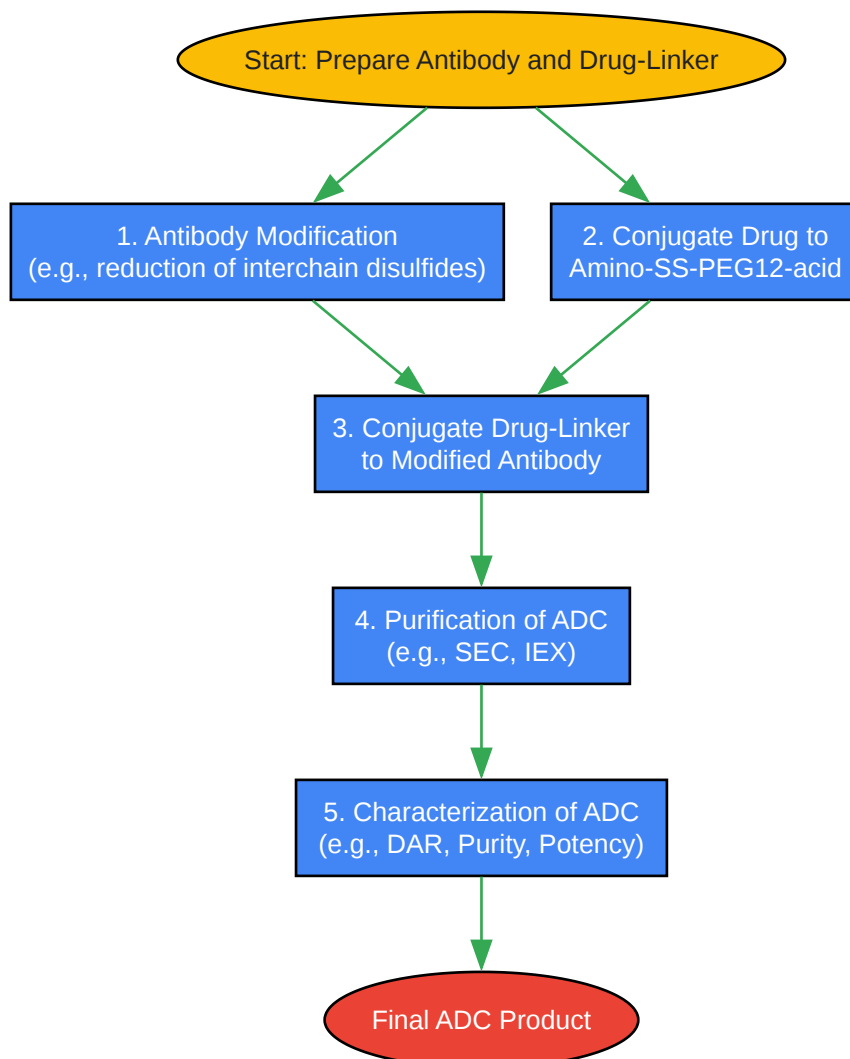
Start: Prepare Antibody and Drug-Linker

1. Antibody Modification
(e.g., reduction of interchain disulfides)

2. Conjugate Drug to
Amino-SS-PEG12-acid

3. Conjugate Drug-Linker
to Modified Antibody

4. Purification of ADC
(e.g., SEC, IEX)

5. Characterization of ADC
(e.g., DAR, Purity, Potency)

Final ADC Product